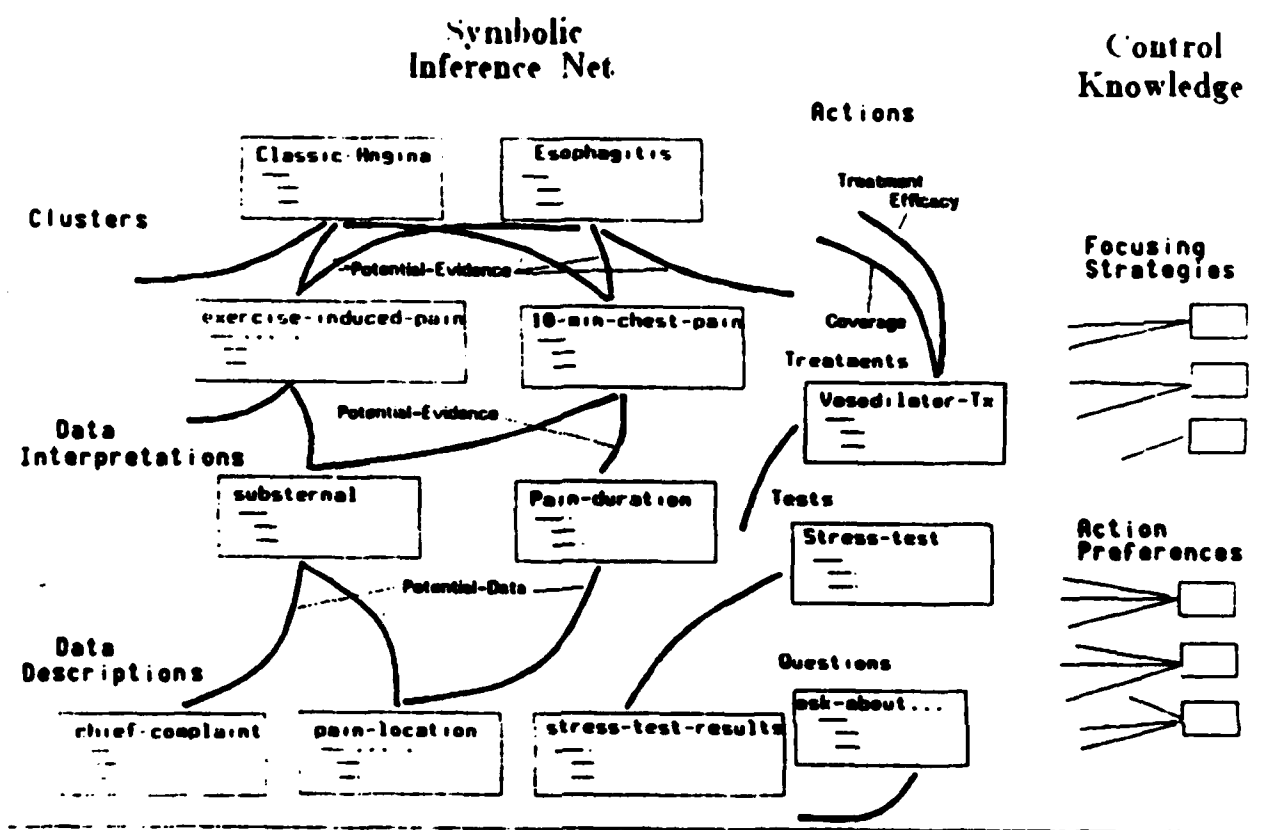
Symbolic Inference Net

Control Knowledge

Actions

Classic-Angina

Esophagitis

Treatment Efficacy

Clusters

Potential-Evidence

Focusing Strategies

exercise-induced-pain

10-min-chest-pain

Coverage

Treatments

Data Interpretations

Potential-Evidence

Vasodilator-Tx

substernal

Pain-duration

Tests

Stress-test

Action Preferences

Potential-Data

Data Descriptions

Questions

chief-complaint

pain-location

stress-test-results

ask-about...